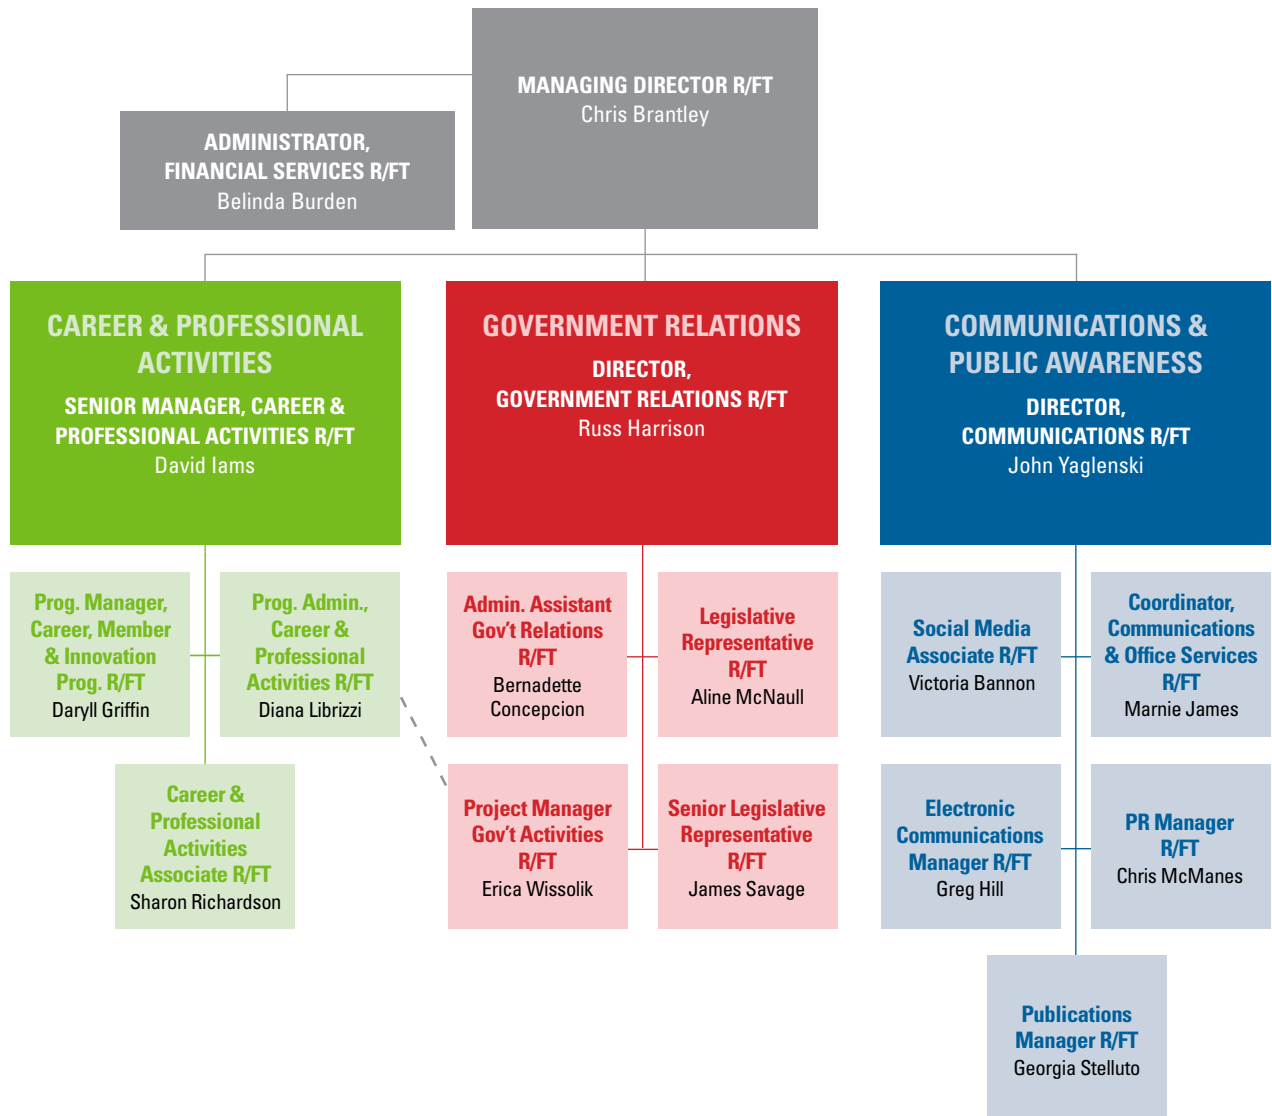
MANAGING DIRECTOR R/FT
Chris Brantley

ADMINISTRATOR, FINANCIAL SERVICES R/FT
Belinda Burden

CAREER & PROFESSIONAL ACTIVITIES
SENIOR MANAGER, CAREER & PROFESSIONAL ACTIVITIES R/FT
David Iams

GOVERNMENT RELATIONS
DIRECTOR, GOVERNMENT RELATIONS R/FT
Russ Harrison

COMMUNICATIONS & PUBLIC AWARENESS
DIRECTOR, COMMUNICATIONS R/FT
John Yaglenski

Prog. Manager, Career, Member & Innovation Prog. R/FT
Daryll Griffin

Prog. Admin., Career & Professional Activities R/FT
Diana Librizzi

Career & Professional Activities Associate R/FT
Sharon Richardson

Admin. Assistant Gov't Relations R/FT
Bernadette Concepcion

Legislative Representative R/FT
Aline McNaull

Project Manager Gov't Activities R/FT
Erica Wissolik

Senior Legislative Representative R/FT
James Savage

Social Media Associate R/FT
Victoria Bannon

Coordinator, Communications & Office Services R/FT
Marnie James

Electronic Communications Manager R/FT
Greg Hill

PR Manager R/FT
Chris McManes

Publications Manager R/FT
Georgia Stelluto